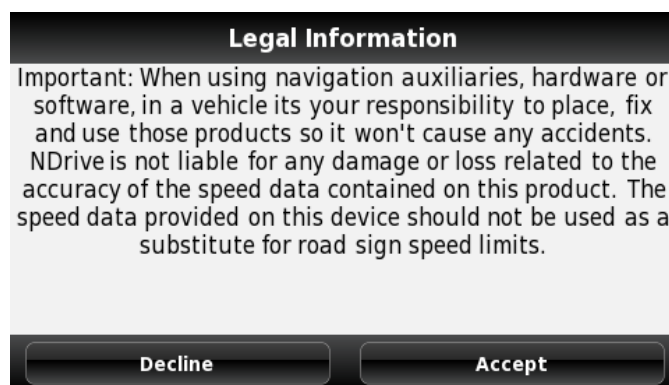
Legal Information

Important: When using navigation auxiliaries, hardware or software, in a vehicle its your responsibility to place, fix and use those products so it won't cause any accidents. NDrive is not liable for any damage or loss related to the accuracy of the speed data contained on this product. The speed data provided on this device should not be used as a substitute for road sign speed limits.

Decline

Accept